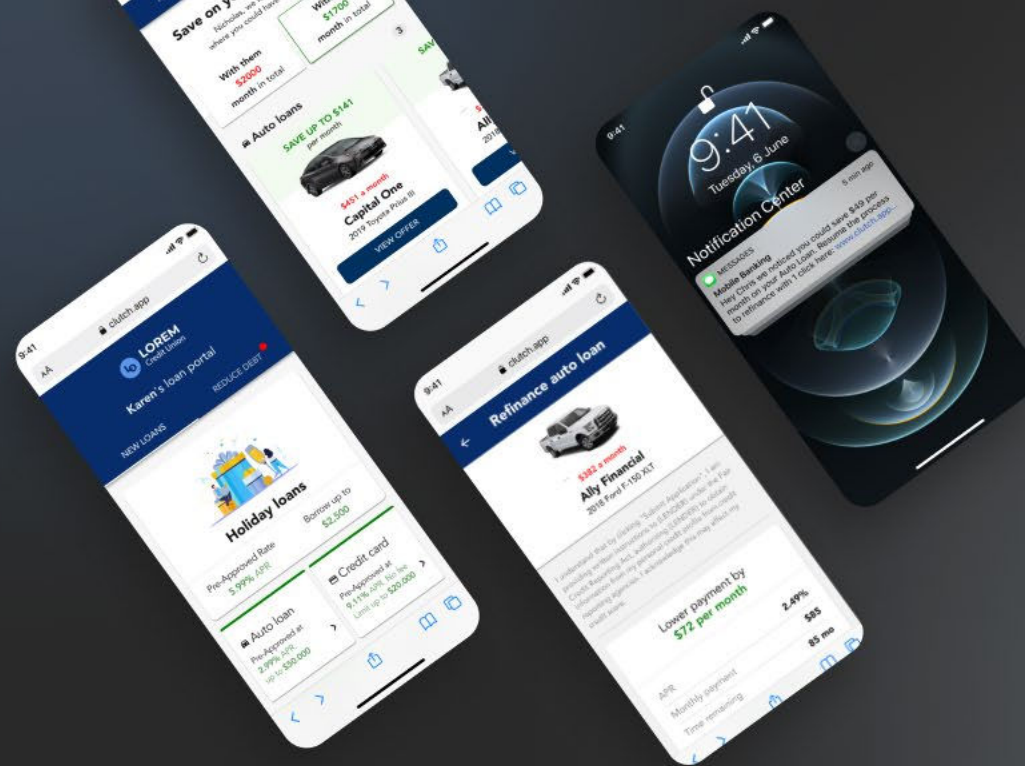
Save on y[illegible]
Nicholas, we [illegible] where you could have
With them $2000 month in total
Wit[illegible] $1700 month in total
3
Auto loans
SAVE UP TO $141 per month
$451 a month
Capital One
2019 Toyota Prius III
VIEW OFFER
SAV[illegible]
$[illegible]
All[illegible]
201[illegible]

9:41
Tuesday, 6 June
Notification Center
MESSAGES
5 min ago
Mobile Banking
Hey Chris we noticed you could save $49 per month on your Auto Loan. Resume the process to refinance with 1 click here: www.clutch.app...

9:41
AA
clutch.app
LOREM
Credit Union
Karen's loan portal
NEW LOANS
REDUCE DEBT
Holiday loans
Pre-Approved Rate
5.99% APR
Borrow up to
$2,500
Auto loan
Pre-Approved at
2.99% APR
up to $50,000
Credit card
Pre-Approved at
9.11% APR. No fee
Limit up to $20,000

9:41
AA
clutch.app
Refinance auto loan
$382 a month
Ally Financial
2018 Ford F-150 XLT
I understand that by clicking "Submit Application", I am providing written instructions to (LENDER) under the Fair Credit Reporting Act, authorizing (LENDER) to obtain information from my personal credit profile from credit reporting agencies. I acknowledge this may affect my credit score.
Lower payment by
$72 per month
APR
2.49%
Monthly payment
$85
Time remaining
85 mo